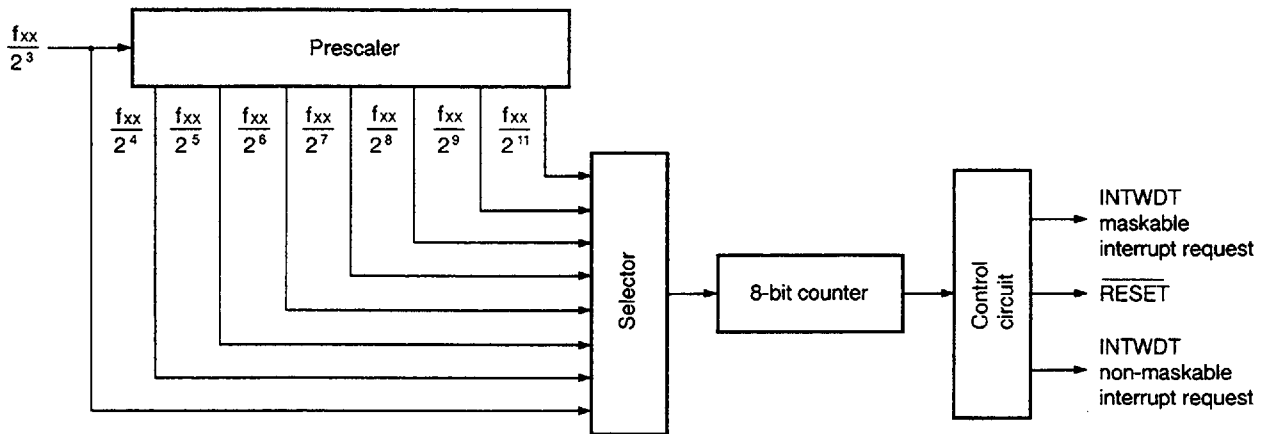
$\frac{f_{XX}}{2^3}$

Prescaler

$\frac{f_{XX}}{2^4}$ $\frac{f_{XX}}{2^5}$ $\frac{f_{XX}}{2^6}$ $\frac{f_{XX}}{2^7}$ $\frac{f_{XX}}{2^8}$ $\frac{f_{XX}}{2^9}$ $\frac{f_{XX}}{2^{11}}$

Selector

8-bit counter

Control circuit

INTWDT maskable interrupt request

$\overline{\text{RESET}}$

INTWDT non-maskable interrupt request